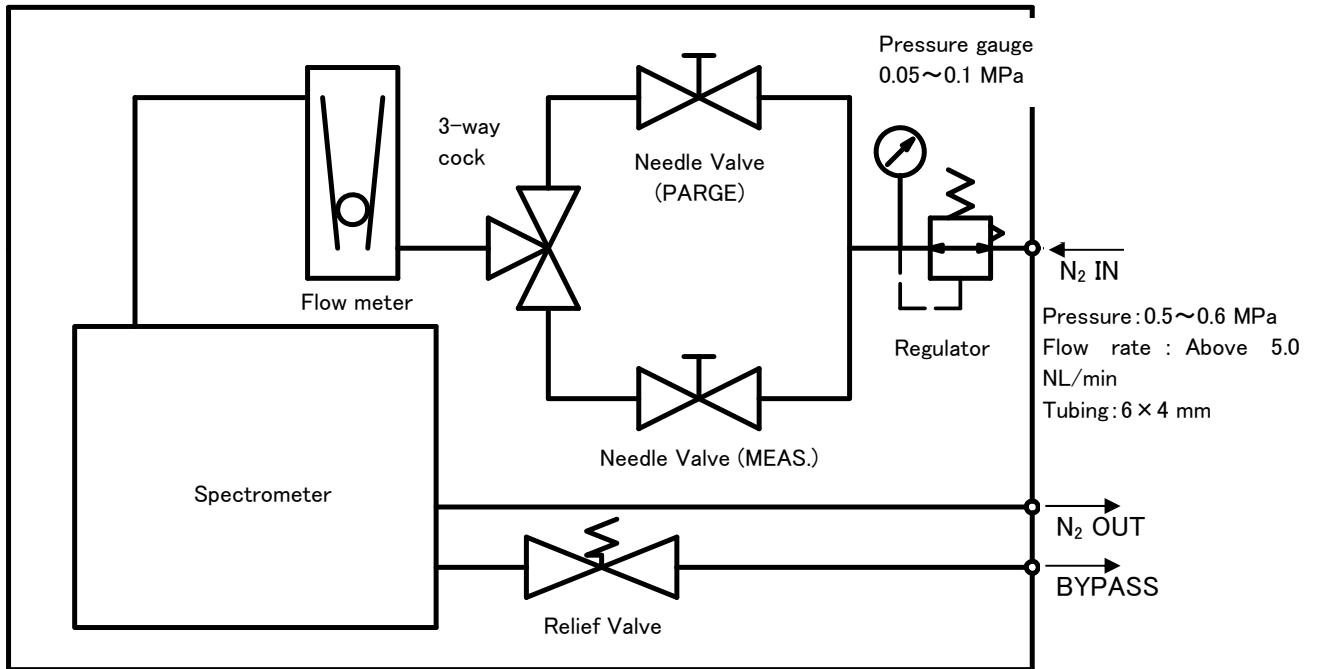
Pressure gauge
0.05〜0.1 MPa

3-way cock

Needle Valve (PARGE)

Flow meter

$N_2$ IN

Pressure：0.5〜0.6 MPa
Flow rate : Above 5.0 NL/min
Tubing：6×4 mm

Regulator

Needle Valve (MEAS.)

Spectrometer

$N_2$ OUT

BYPASS

Relief Valve